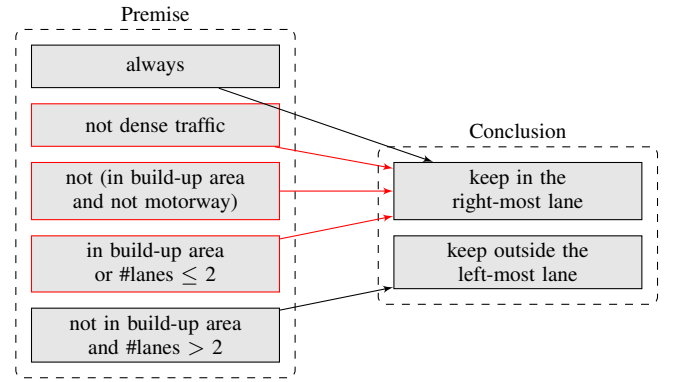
Premise

always

not dense traffic

not (in build-up area and not motorway)

in build-up area or #lanes $\leq 2$

not in build-up area and #lanes $> 2$

Conclusion

keep in the right-most lane

keep outside the left-most lane